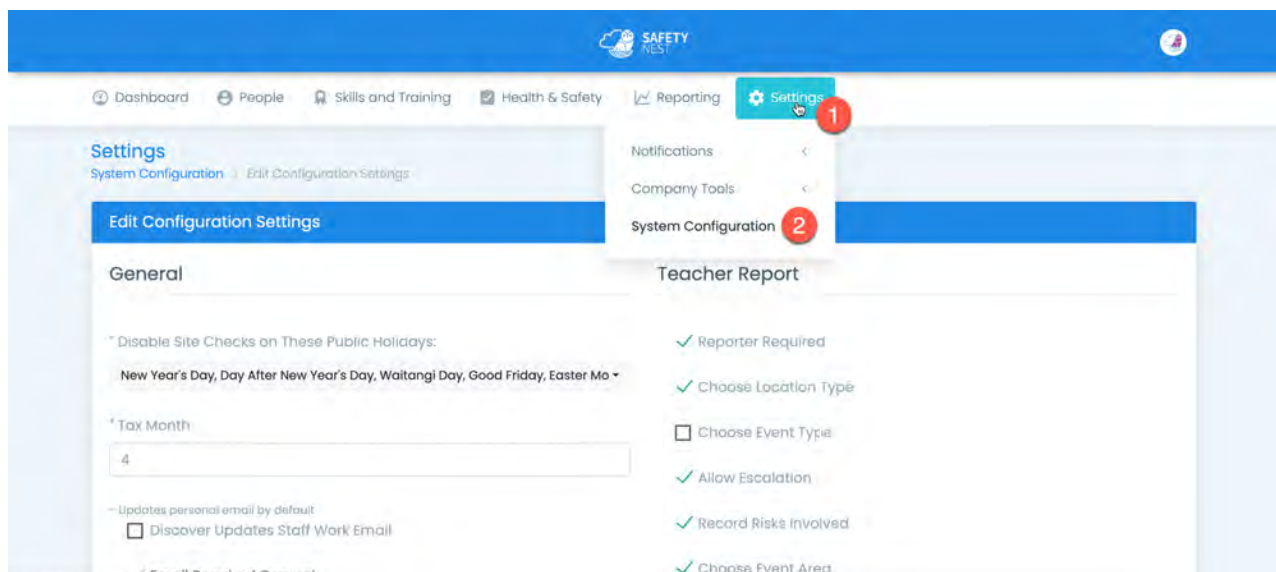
SAFETY NEST

Dashboard People Skills and Training Health & Safety Reporting Settings 1

Settings
System Configuration | Edit Configuration Settings

Notifications
Company Tools
System Configuration 2

Edit Configuration Settings

General

* Disable Site Checks on These Public Holidays:
New Year's Day, Day After New Year's Day, Waitangi Day, Good Friday, Easter Mo

* Tax Month
4

– Updates personal email by default
Discover Updates Staff Work Email

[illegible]

Teacher Report

Reporter Required
Choose Location Type
Choose Event Type
Allow Escalation
Record Risks Involved
Choose Event Area